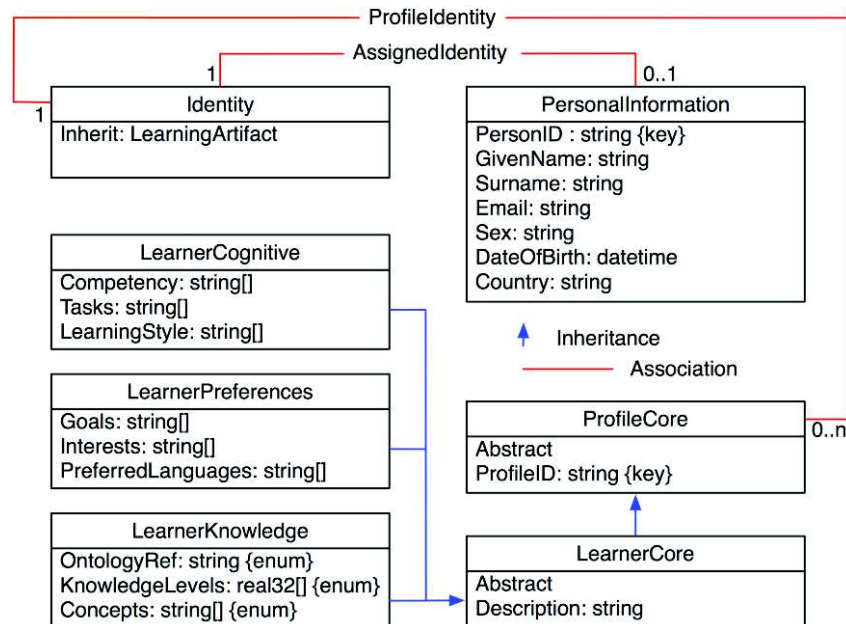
ProfileIdentity

AssignedIdentity

1

0..1

1

Identity
Inherit: LearningArtifact

PersonalInformation
PersonID : string {key}
GivenName: string
Surname: string
Email: string
Sex: string
DateOfBirth: datetime
Country: string

LearnerCognitive
Competency: string[]
Tasks: string[]
LearningStyle: string[]

Inheritance

Association

LearnerPreferences
Goals: string[]
Interests: string[]
PreferredLanguages: string[]

ProfileCore
Abstract
ProfileID: string {key}

0..n

LearnerKnowledge
OntologyRef: string {enum}
KnowledgeLevels: real32[] {enum}
Concepts: string[] {enum}

LearnerCore
Abstract
Description: string